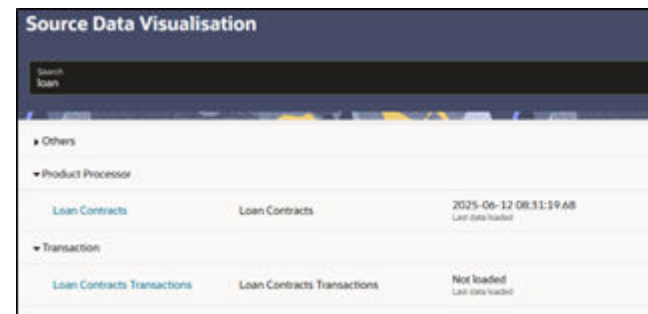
Source Data Visualisation

Search
loan

▸ Others

▾ Product Processor

| Loan Contracts | Loan Contracts | 2025-06-12 08:31:19.68 Last data loaded |
|---|---|---|

▾ Transaction

| Loan Contracts Transactions | Loan Contracts Transactions | Not loaded Last data loaded |
|---|---|---|